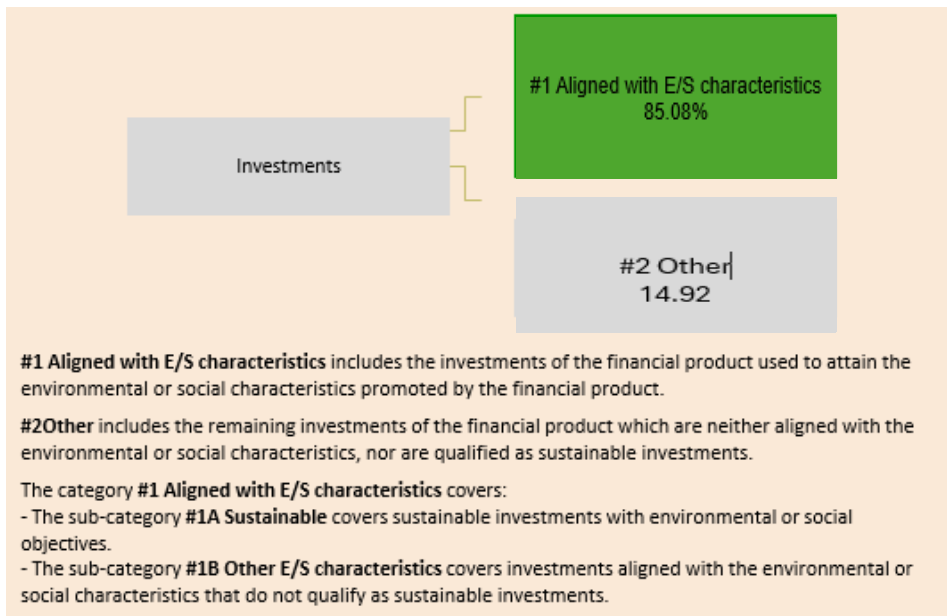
Investments

#1 Aligned with E/S characteristics
85.08%

#2 Other
14.92

**#1 Aligned with E/S characteristics** includes the investments of the financial product used to attain the environmental or social characteristics promoted by the financial product.

**#2Other** includes the remaining investments of the financial product which are neither aligned with the environmental or social characteristics, nor are qualified as sustainable investments.

The category **#1 Aligned with E/S characteristics** covers:
- The sub-category **#1A Sustainable** covers sustainable investments with environmental or social objectives.
- The sub-category **#1B Other E/S characteristics** covers investments aligned with the environmental or social characteristics that do not qualify as sustainable investments.